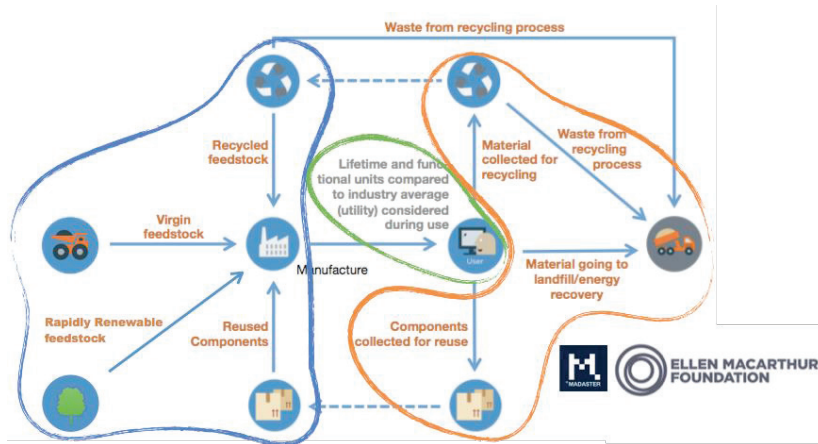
Waste from recycling process

Recycled feedstock

Material collected for recycling

Waste from recycling process

Lifetime and functional units compared to industry average (utility) considered during use

Virgin feedstock

Manufacture

User

Material going to landfill/energy recovery

Rapidly Renewable feedstock

Reused Components

Components collected for reuse

M MADASTER

ELLEN MACARTHUR FOUNDATION